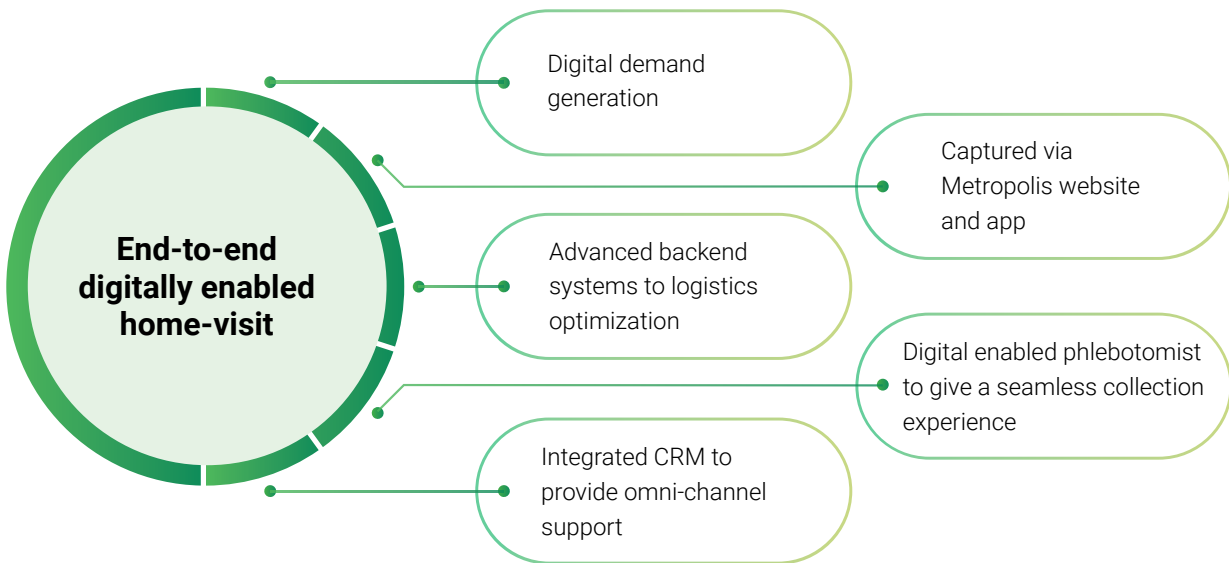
End-to-end digitally enabled home-visit

Digital demand generation

Captured via Metropolis website and app

Advanced backend systems to logistics optimization

Digital enabled phlebotomist to give a seamless collection experience

Integrated CRM to provide omni-channel support